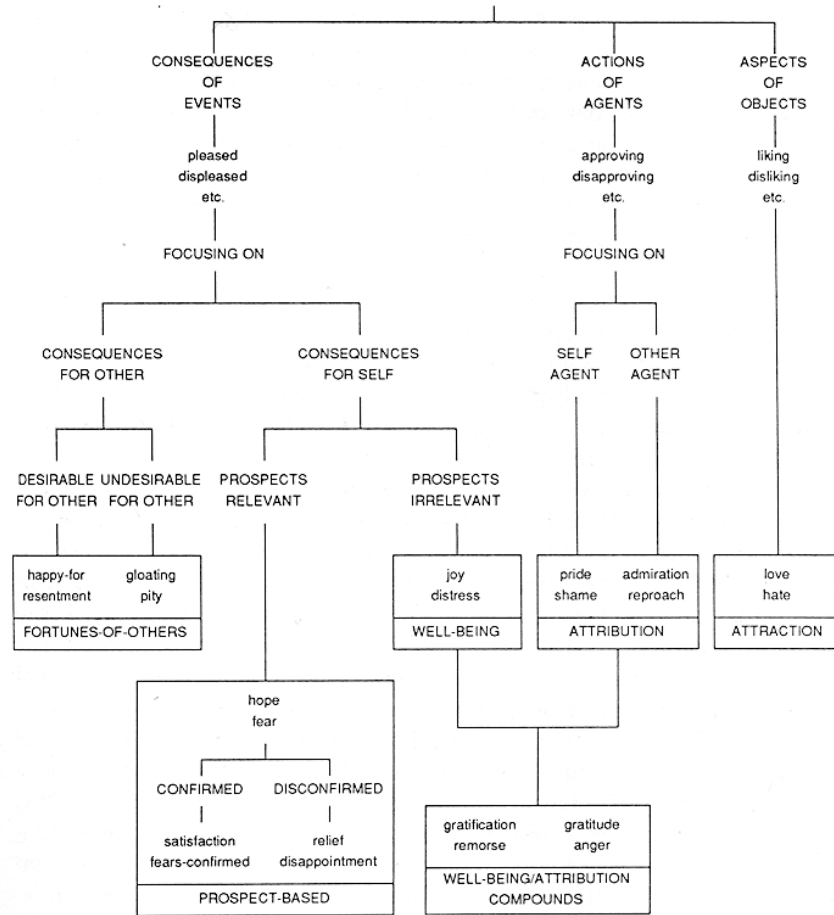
CONSEQUENCES OF EVENTS

pleased
displeased
etc.

FOCUSING ON

ACTIONS OF AGENTS

approving
disapproving
etc.

FOCUSING ON

ASPECTS OF OBJECTS

liking
disliking
etc.

CONSEQUENCES FOR OTHER

CONSEQUENCES FOR SELF

SELF AGENT

OTHER AGENT

DESIRABLE FOR OTHER

UNDESIRABLE FOR OTHER

PROSPECTS RELEVANT

PROSPECTS IRRELEVANT

happy-for
resentment

gloating
pity

FORTUNES-OF-OTHERS

joy
distress

WELL-BEING

pride
shame

admiration
reproach

ATTRIBUTION

love
hate

ATTRACTION

hope
fear

CONFIRMED

DISCONFIRMED

satisfaction
fears-confirmed

relief
disappointment

PROSPECT-BASED

gratification
remorse

gratitude
anger

WELL-BEING/ATTRIBUTION COMPOUNDS